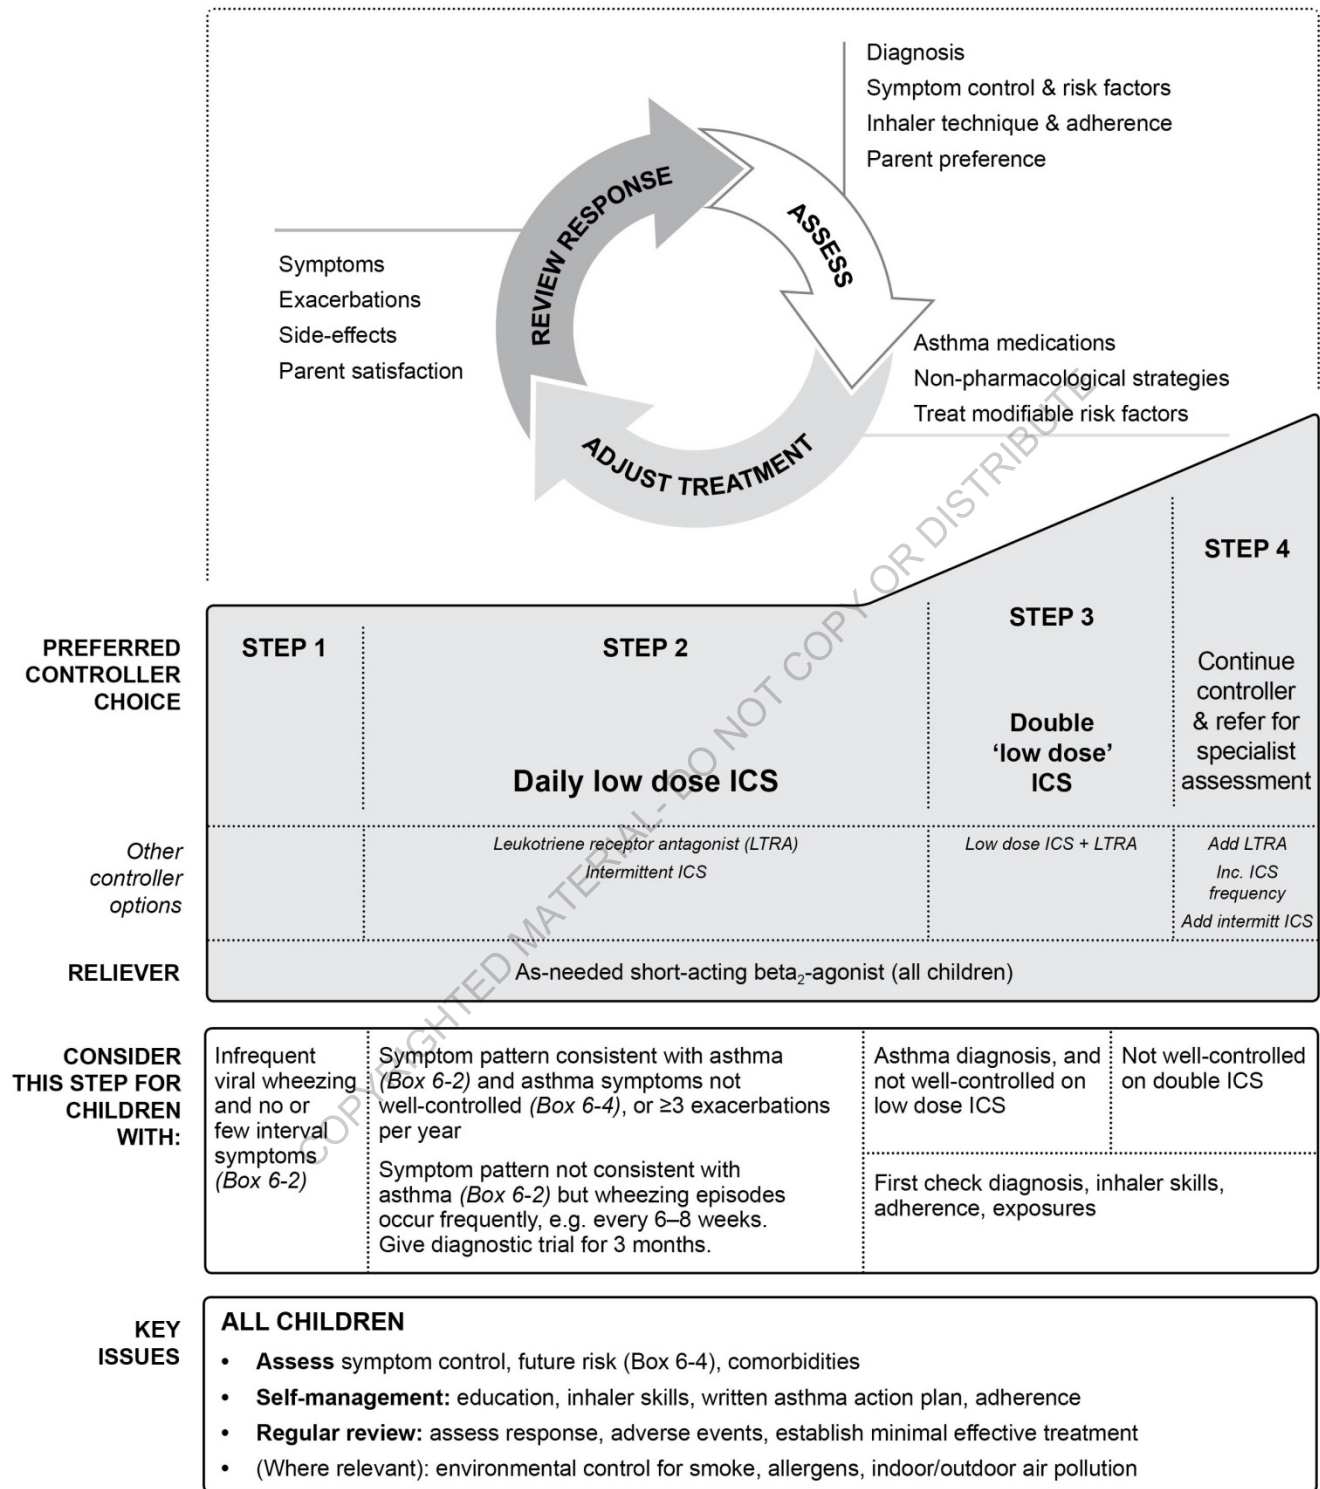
Diagnosis
Symptom control & risk factors
Inhaler technique & adherence
Parent preference

REVIEW RESPONSE

ASSESS

Symptoms
Exacerbations
Side-effects
Parent satisfaction

Asthma medications
Non-pharmacological strategies
Treat modifiable risk factors

ADJUST TREATMENT

COPYRIGHTED MATERIAL - DO NOT COPY OR DISTRIBUTE

| | STEP 1 | STEP 2 | STEP 3 | STEP 4 |
|---|---|---|---|---|
| PREFERRED CONTROLLER CHOICE | | Daily low dose ICS | Double 'low dose' ICS | Continue controller & refer for specialist assessment |
| Other controller options | | Leukotriene receptor antagonist (LTRA) Intermittent ICS | Low dose ICS + LTRA | Add LTRA Inc. ICS frequency Add intermitt ICS |
| RELIEVER | As-needed short-acting beta$_2$-agonist (all children) | | | |

| CONSIDER THIS STEP FOR CHILDREN WITH: | | | | |
|---|---|---|---|---|
| | Infrequent viral wheezing and no or few interval symptoms (Box 6-2) | Symptom pattern consistent with asthma (Box 6-2) and asthma symptoms not well-controlled (Box 6-4), or ≥3 exacerbations per year<br>Symptom pattern not consistent with asthma (Box 6-2) but wheezing episodes occur frequently, e.g. every 6–8 weeks. Give diagnostic trial for 3 months. | Asthma diagnosis, and not well-controlled on low dose ICS | Not well-controlled on double ICS |
| | | | First check diagnosis, inhaler skills, adherence, exposures | |

KEY ISSUES

ALL CHILDREN
• Assess symptom control, future risk (Box 6-4), comorbidities
• Self-management: education, inhaler skills, written asthma action plan, adherence
• Regular review: assess response, adverse events, establish minimal effective treatment
• (Where relevant): environmental control for smoke, allergens, indoor/outdoor air pollution